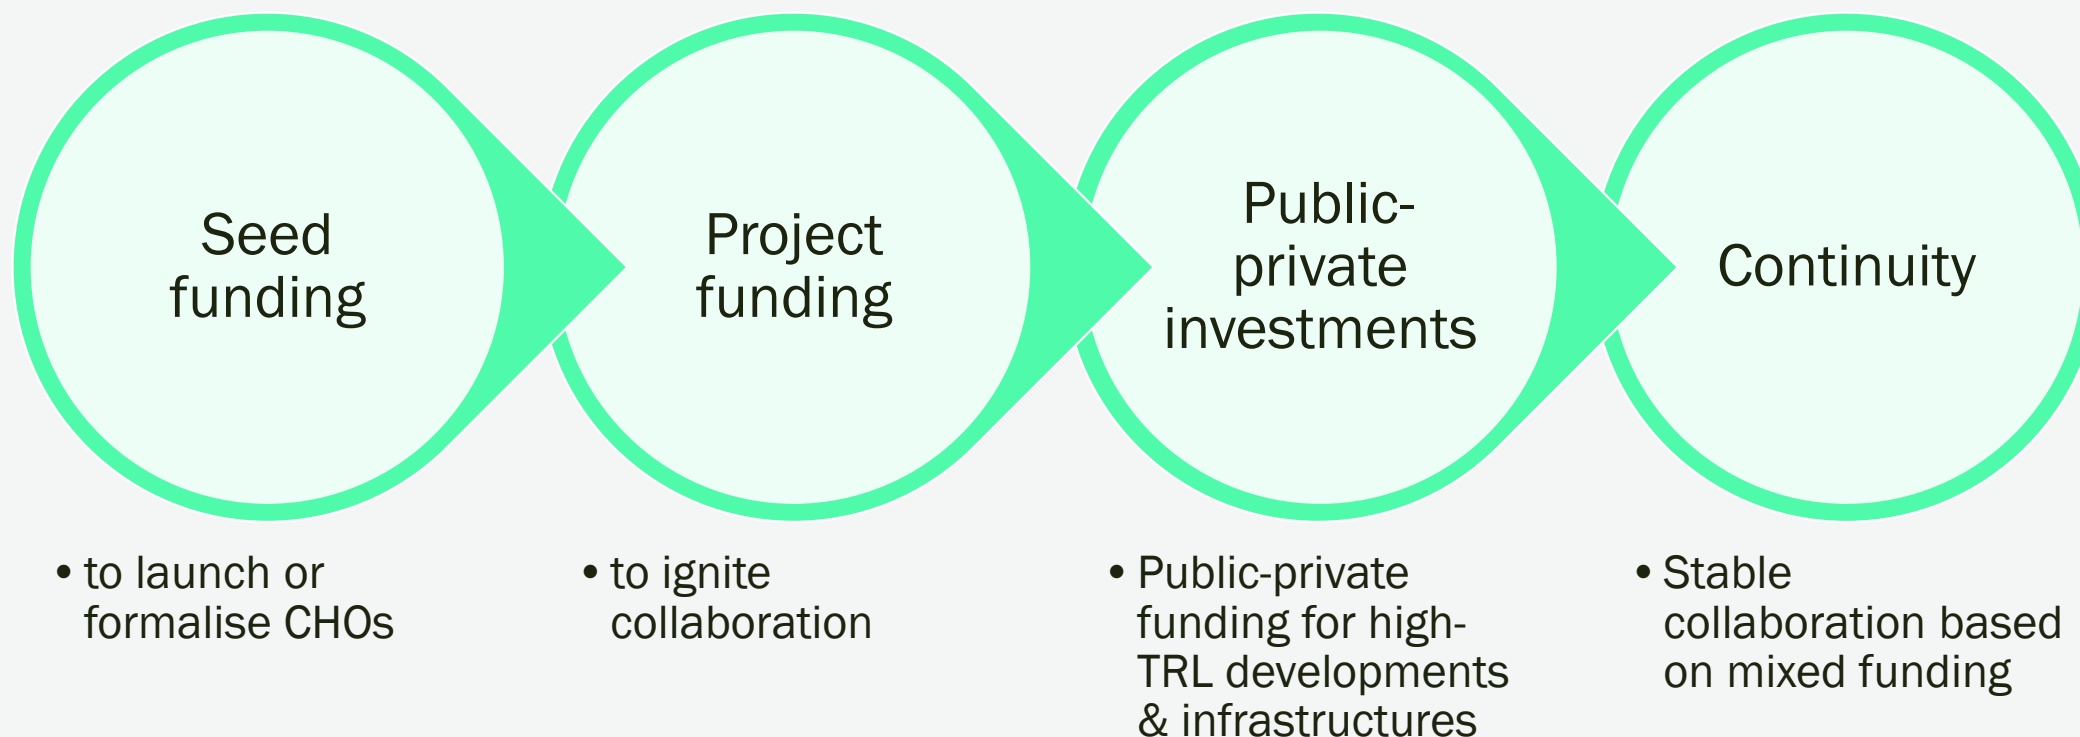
Seed funding

Project funding

Public-private investments

Continuity

• to launch or formalise CHOs

• to ignite collaboration

• Public-private funding for high-TRL developments & infrastructures

• Stable collaboration based on mixed funding